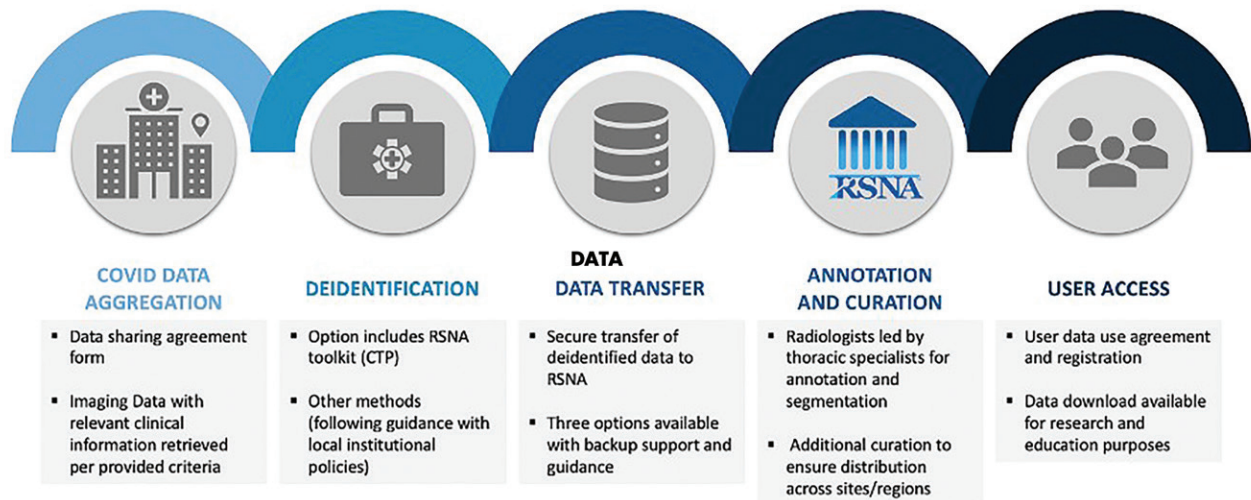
RSNA

COVID DATA AGGREGATION

- Data sharing agreement form
- Imaging Data with relevant clinical information retrieved per provided criteria

DEIDENTIFICATION

- Option includes RSNA toolkit (CTP)
- Other methods (following guidance with local institutional policies)

DATA

DATA TRANSFER

- Secure transfer of deidentified data to RSNA
- Three options available with backup support and guidance

ANNOTATION AND CURATION

- Radiologists led by thoracic specialists for annotation and segmentation
- Additional curation to ensure distribution across sites/regions

USER ACCESS

- User data use agreement and registration
- Data download available for research and education purposes